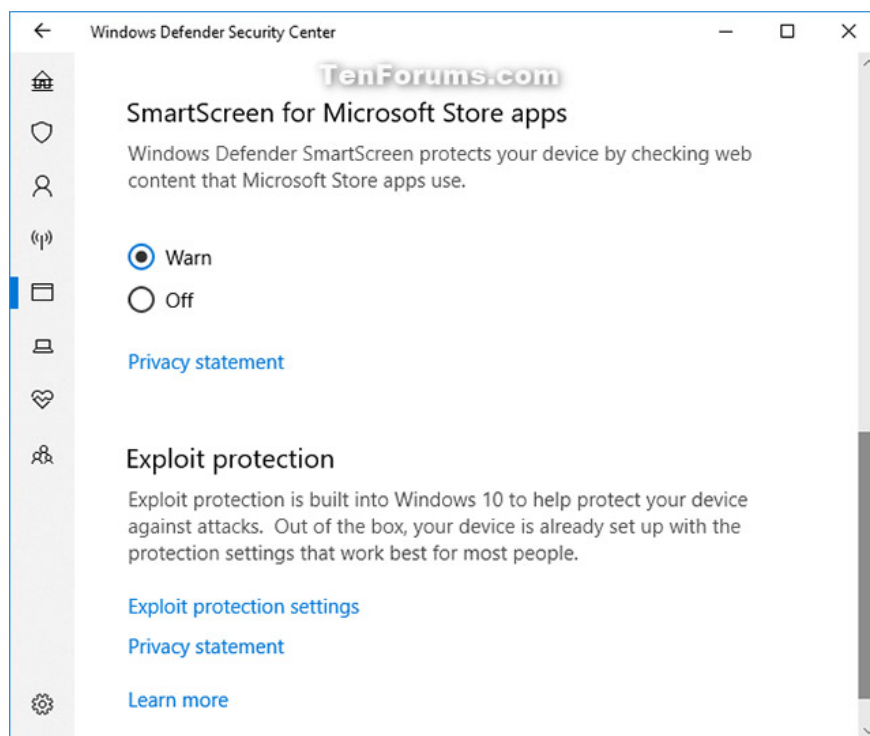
Windows Defender Security Center

TenForums.com

SmartScreen for Microsoft Store apps

Windows Defender SmartScreen protects your device by checking web content that Microsoft Store apps use.

Warn

Off

Privacy statement

Exploit protection

Exploit protection is built into Windows 10 to help protect your device against attacks. Out of the box, your device is already set up with the protection settings that work best for most people.

Exploit protection settings

Privacy statement

Learn more